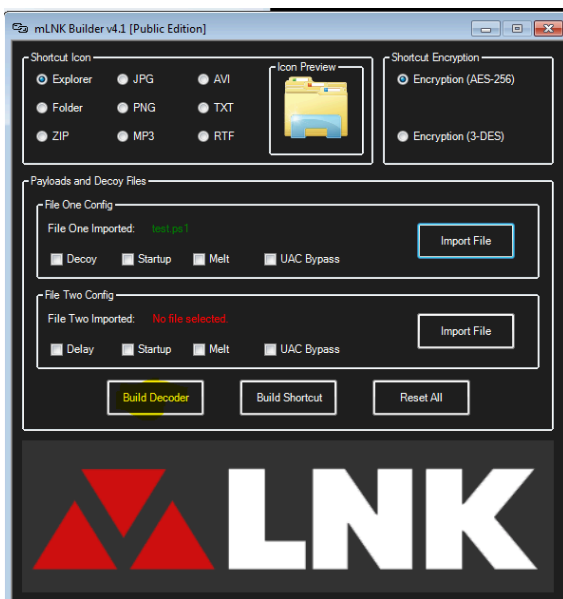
mLNK Builder v4.1 [Public Edition]

Shortcut Icon
Explorer
JPG
AVI
Folder
PNG
TXT
ZIP
MP3
RTF
Icon Preview

Shortcut Encryption
Encryption (AES-256)
Encryption (3-DES)

Payloads and Decoy Files
File One Config
File One Imported: test.ps1
Import File
Decoy
Startup
Melt
UAC Bypass

File Two Config
File Two Imported: No file selected.
Import File
Delay
Startup
Melt
UAC Bypass

Build Decoder
Build Shortcut
Reset All

LNK